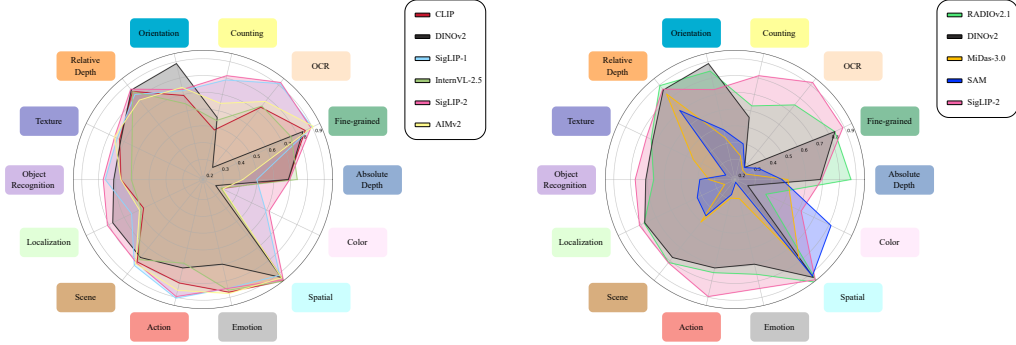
Orientation
Counting
OCR
Fine-grained
Absolute Depth
Color
Spatial
Emotion
Action
Scene
Localization
Object Recognition
Texture
Relative Depth

0.2 0.3 0.4 0.5 0.6 0.7 0.8 0.9

CLIP
DINOv2
SigLIP-1
InternVL-2.5
SigLIP-2
AIMv2

Orientation
Counting
OCR
Fine-grained
Absolute Depth
Color
Spatial
Emotion
Action
Scene
Localization
Object Recognition
Texture
Relative Depth

0.2 0.3 0.4 0.5 0.6 0.7 0.8 0.9

RADIOv2.1
DINOv2
MiDas-3.0
SAM
SigLIP-2